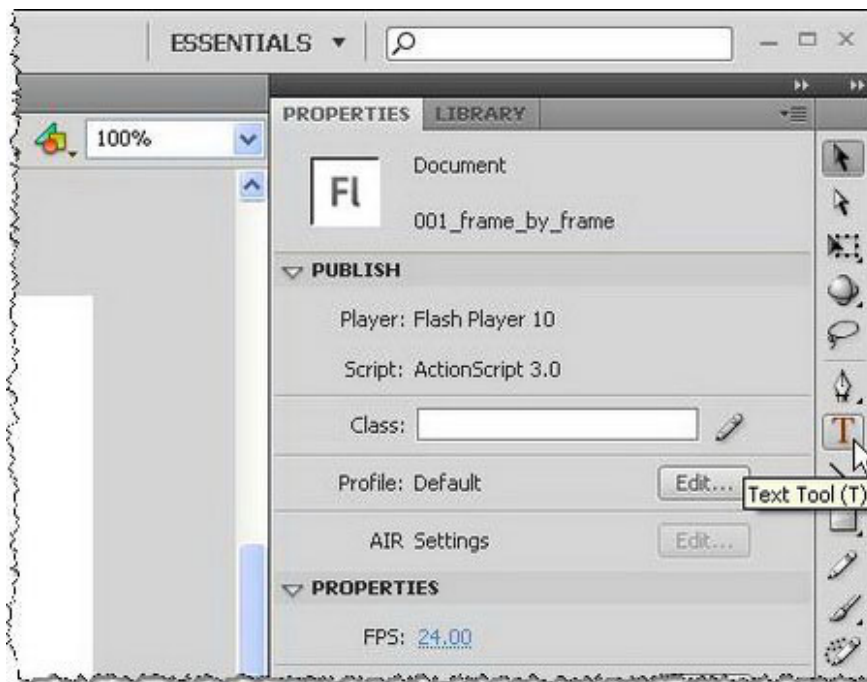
ESSENTIALS ▾

100%

PROPERTIES LIBRARY

Fl

Document

001_frame_by_frame

PUBLISH

Player: Flash Player 10

Script: ActionScript 3.0

Class:

Profile: Default

Edit...

Text Tool (T)

AIR Settings

Edit...

PROPERTIES

FPS: 24.00